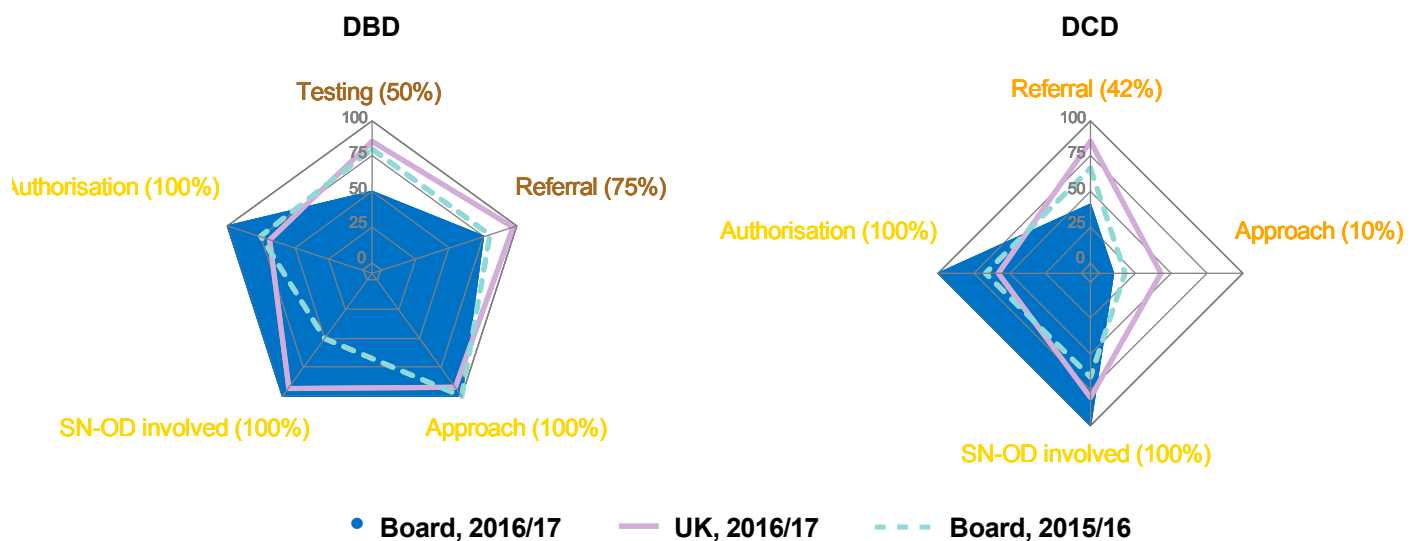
DBD

Testing (50%)

100
75
50
25
0

Referral (75%)

Authorisation (100%)

SN-OD involved (100%)

Approach (100%)

DCD

Referral (42%)

100
75
50
25
0

Authorisation (100%)

Approach (10%)

SN-OD involved (100%)

Board, 2016/17 UK, 2016/17 Board, 2015/16